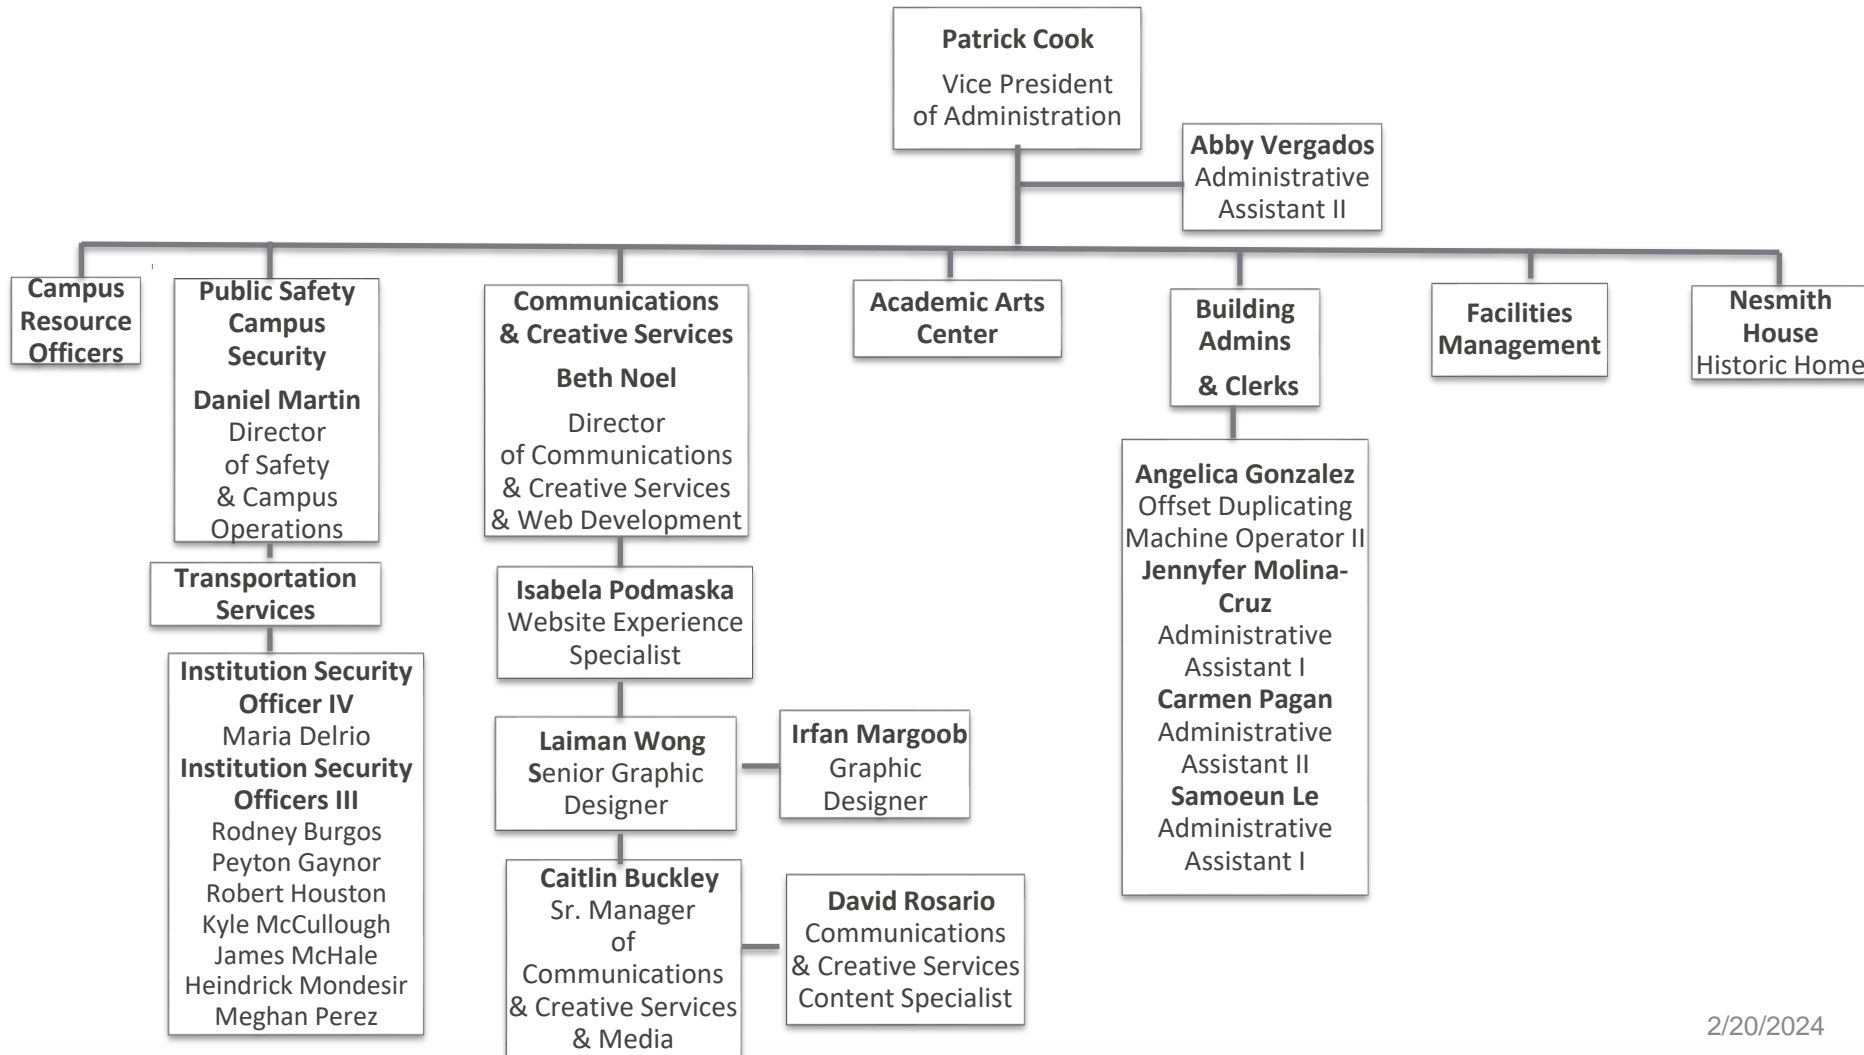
Patrick Cook
Vice President of Administration

Abby Vergados
Administrative Assistant II

Campus Resource Officers

Public Safety Campus Security
Daniel Martin
Director of Safety & Campus Operations

Transportation Services

Institution Security Officer IV
Maria Delrio
Institution Security Officers III
Rodney Burgos
Peyton Gaynor
Robert Houston
Kyle McCullough
James McHale
Heindrick Mondesir
Meghan Perez

Communications & Creative Services
Beth Noel
Director of Communications & Creative Services & Web Development

Isabela Podmaska
Website Experience Specialist

Laiman Wong
Senior Graphic Designer

Irfan Margoob
Graphic Designer

Caitlin Buckley
Sr. Manager of Communications & Creative Services & Media

David Rosario
Communications & Creative Services Content Specialist

Academic Arts Center

Building Admins & Clerks

Angelica Gonzalez
Offset Duplicating Machine Operator II
Jennyfer Molina-Cruz
Administrative Assistant I
Carmen Pagan
Administrative Assistant II
Samoeun Le
Administrative Assistant I

Facilities Management

Nesmith House
Historic Home

2/20/2024